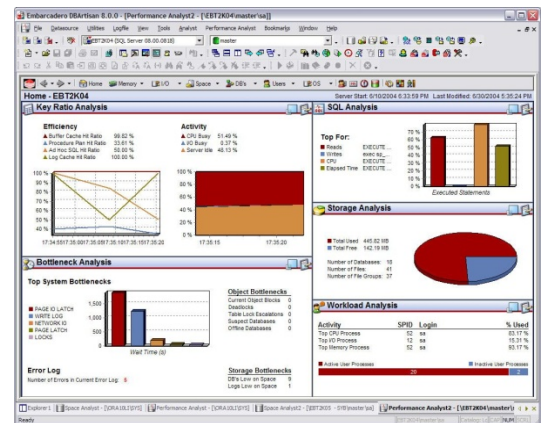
Embarcadero DBArtisan 8.0.0 - [Performance Analyst 2 - [\EBT2K04\master\sa]]

File Datasource Utilities Logfile View Tools Analyst Performance Analyst Bookmarks Window Help

EBT2K04 (SQL Server 08.00.0818)

master

Home Memory I/O Space DB's Users OS

Home - EBT2K04

Server Start: 5/10/2004 6:33:59 PM Last Modified: 6/30/2004 5:35:24 PM

Key Ratio Analysis

Efficiency

Buffer Cache Hit Ratio 99.82 %
Procedure Plan Hit Ratio 33.61 %
Ad Hoc SQL Hit Ratio 50.00 %
Log Cache Hit Ratio 100.00 %

Activity

CPU Busy 51.49 %
I/O Busy 0.37 %
Server Idle 48.13 %

100 %
75 %
50 %
25 %
0 %

17:35:55 17:35:09 17:35:05 17:35:10 17:35:15 17:35:20

100 %
75 %
50 %
25 %
0 %

17:35:15 17:35:20

SQL Analysis

Top For:

Reads EXECUTE ...
Writes exec sp_...
CPU EXECUTE ...
Elapsed Time EXECUTE ...

70 %
60 %
50 %
40 %
30 %
20 %
10 %
0 %

Executed Statements

Storage Analysis

Total Used 445.82 MB
Total Free 142.19 MB

Number of Databases: 16
Number of Files: 41
Number of File Groups: 37

Bottleneck Analysis

Top System Bottlenecks

PAGE IO LATCH
WRITE LOG
NETWORK IO
PAGE LATCH
LOCKS

1,500
1,000
500
0

Wait Time (s)

Object Bottlenecks

Current Object Blocks 0
Deadlocks 0
Table Lock Escalations 0
Suspect Databases 0
Offline Databases 0

Error Log

Number of Errors in Current Error Log: 6

Storage Bottlenecks

DB's Low on Space 9
Logs Low on Space 1

Workload Analysis

| Activity | SPID | Login | % Used |
|---|---|---|---|
| Top CPU Process | 52 | sa | 83.17 % |
| Top I/O Process | 12 | sa | 15.31 % |
| Top Memory Process | 52 | sa | 83.17 % |

Active User Processes 20
Inactive User Processes 2

Explorer 1 | Space Analyst - [ORA.ULD|SYS] | Performance Analyst - [ORA.ULD|SYS] | Space Analyst 2 - [EBT2K05 - SYB\master\sa] | Performance Analyst 2 - [\EBT2K04\master\sa]

Ready